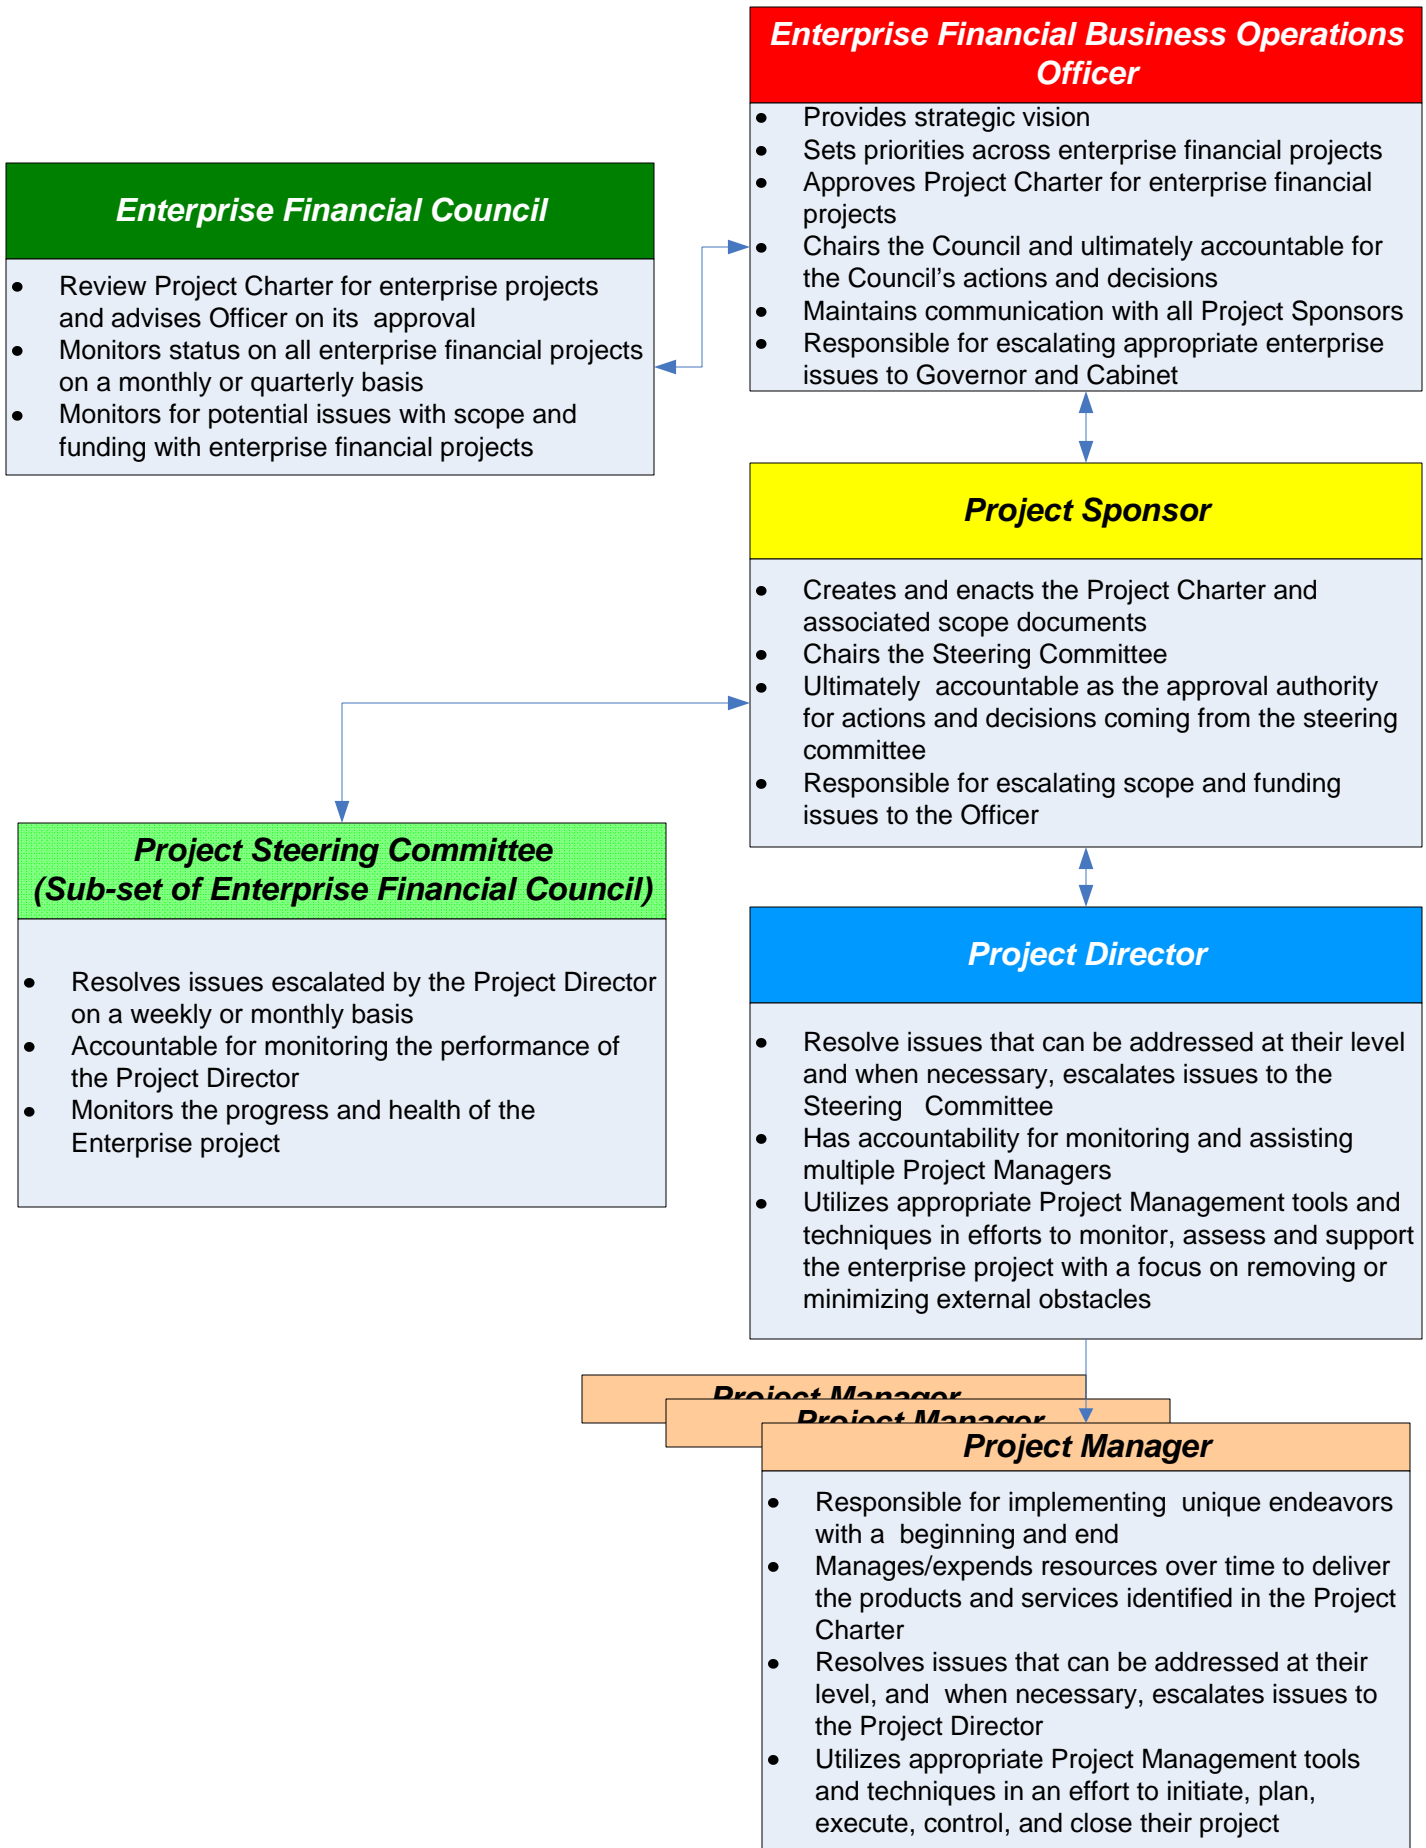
Enterprise Financial Business Operations Officer

- Provides strategic vision
- Sets priorities across enterprise financial projects
- Approves Project Charter for enterprise financial projects
- Chairs the Council and ultimately accountable for the Council's actions and decisions
- Maintains communication with all Project Sponsors
- Responsible for escalating appropriate enterprise issues to Governor and Cabinet

Enterprise Financial Council

- Review Project Charter for enterprise projects and advises Officer on its approval
- Monitors status on all enterprise financial projects on a monthly or quarterly basis
- Monitors for potential issues with scope and funding with enterprise financial projects

Project Sponsor

- Creates and enacts the Project Charter and associated scope documents
- Chairs the Steering Committee
- Ultimately accountable as the approval authority for actions and decisions coming from the steering committee
- Responsible for escalating scope and funding issues to the Officer

Project Steering Committee
(Sub-set of Enterprise Financial Council)

- Resolves issues escalated by the Project Director on a weekly or monthly basis
- Accountable for monitoring the performance of the Project Director
- Monitors the progress and health of the Enterprise project

Project Director

- Resolve issues that can be addressed at their level and when necessary, escalates issues to the Steering Committee
- Has accountability for monitoring and assisting multiple Project Managers
- Utilizes appropriate Project Management tools and techniques in efforts to monitor, assess and support the enterprise project with a focus on removing or minimizing external obstacles

Project Manager

Project Manager

Project Manager

- Responsible for implementing unique endeavors with a beginning and end
- Manages/expends resources over time to deliver the products and services identified in the Project Charter
- Resolves issues that can be addressed at their level, and when necessary, escalates issues to the Project Director
- Utilizes appropriate Project Management tools and techniques in an effort to initiate, plan, execute, control, and close their project